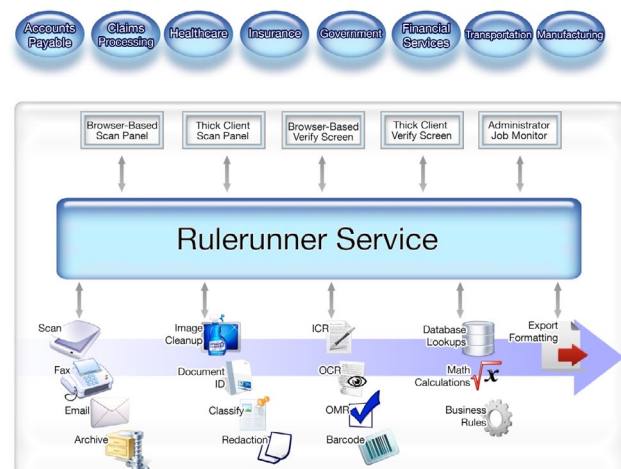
Accounts Payable

Claims Processing

Healthcare

Insurance

Government

Financial Services

Transportation

Manufacturing

Browser-Based Scan Panel

Thick Client Scan Panel

Browser-Based Verify Screen

Thick Client Verify Screen

Administrator Job Monitor

Rulerunner Service

Scan

Fax

Email

Archive

Image Cleanup

Document ID

Classify

Redaction

ICR

OCR

OMR

Barcode

Database Lookups

Math Calculations

Business Rules

Export Formatting